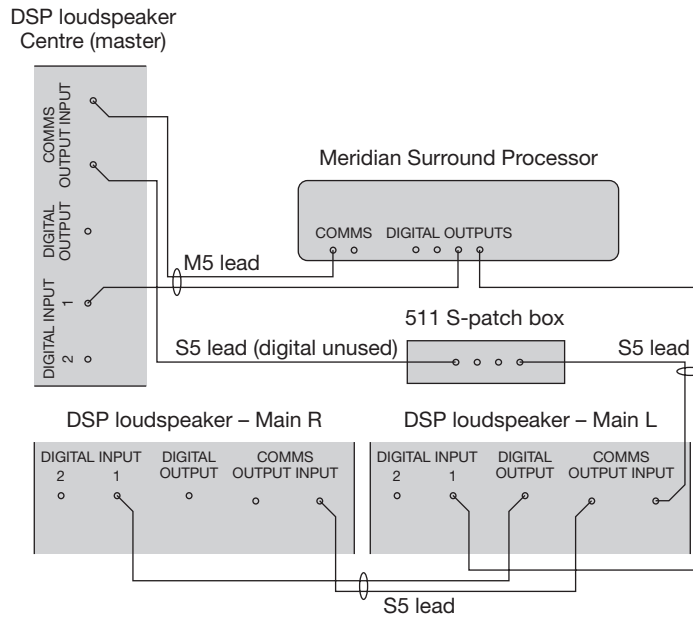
DSP loudspeaker
Centre (master)

COMMS
OUTPUT INPUT

DIGITAL
OUTPUT

DIGITAL INPUT
2 1

Meridian Surround Processor

COMMS DIGITAL OUTPUTS

M5 lead

511 S-patch box

S5 lead (digital unused)

S5 lead

DSP loudspeaker – Main R

DIGITAL INPUT
2 1

DIGITAL
OUTPUT

COMMS
OUTPUT INPUT

DSP loudspeaker – Main L

DIGITAL INPUT
2 1

DIGITAL
OUTPUT

COMMS
OUTPUT INPUT

S5 lead